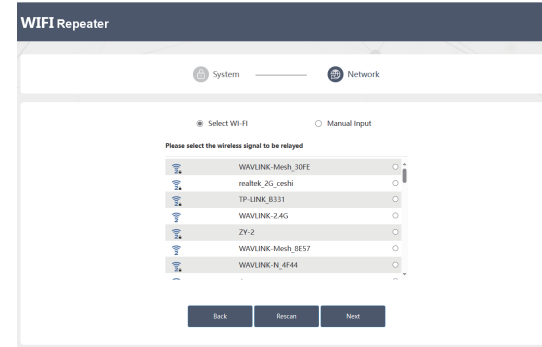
WIFI Repeater

System

Network

Select WI-FI

Manual Input

Please select the wireless signal to be relayed

WAVLINK-Mesh_30FE
realtek_2G_ceshi
TP-LINK_B331
WAVLINK-2.4G
ZY-2
WAVLINK-Mesh_8E57
WAVLINK-N_4F44

Back

Rescan

Next